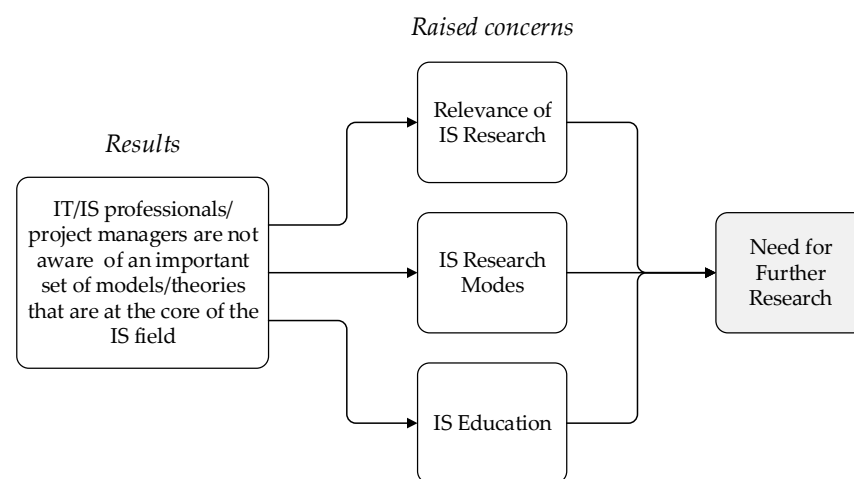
Raised concerns

Results

IT/IS professionals/ project managers are not aware of an important set of models/theories that are at the core of the IS field

Relevance of IS Research

IS Research Modes

IS Education

Need for Further Research